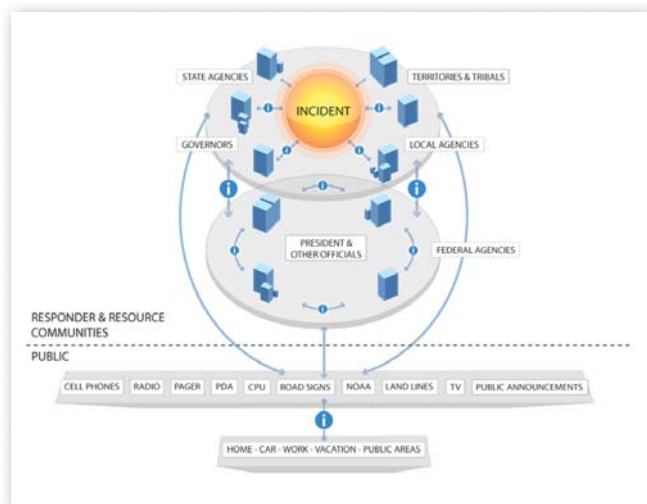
STATE AGENCIES

TERRITORIES & TRIBALS

INCIDENT

GOVERNORS

LOCAL AGENCIES

PRESIDENT & OTHER OFFICIALS

FEDERAL AGENCIES

RESPONDER & RESOURCE COMMUNITIES

PUBLIC

| CELL PHONES | RADIO | PAGER | PDA | CPU | ROAD SIGNS | NOAA | LAND LINES | TV | PUBLIC ANNOUNCEMENTS |
|---|---|---|---|---|---|---|---|---|---|

HOME - CAR - WORK - VACATION - PUBLIC AREAS